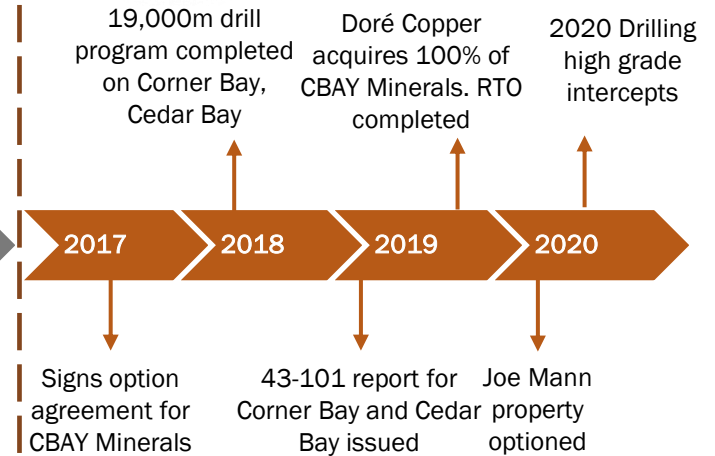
19,000m drill program completed on Corner Bay, Cedar Bay

Doré Copper acquires 100% of CBAY Minerals. RTO completed

2020 Drilling high grade intercepts

2017

2018

2019

2020

Signs option agreement for CBAY Minerals

43-101 report for Corner Bay and Cedar Bay issued

Joe Mann property optioned